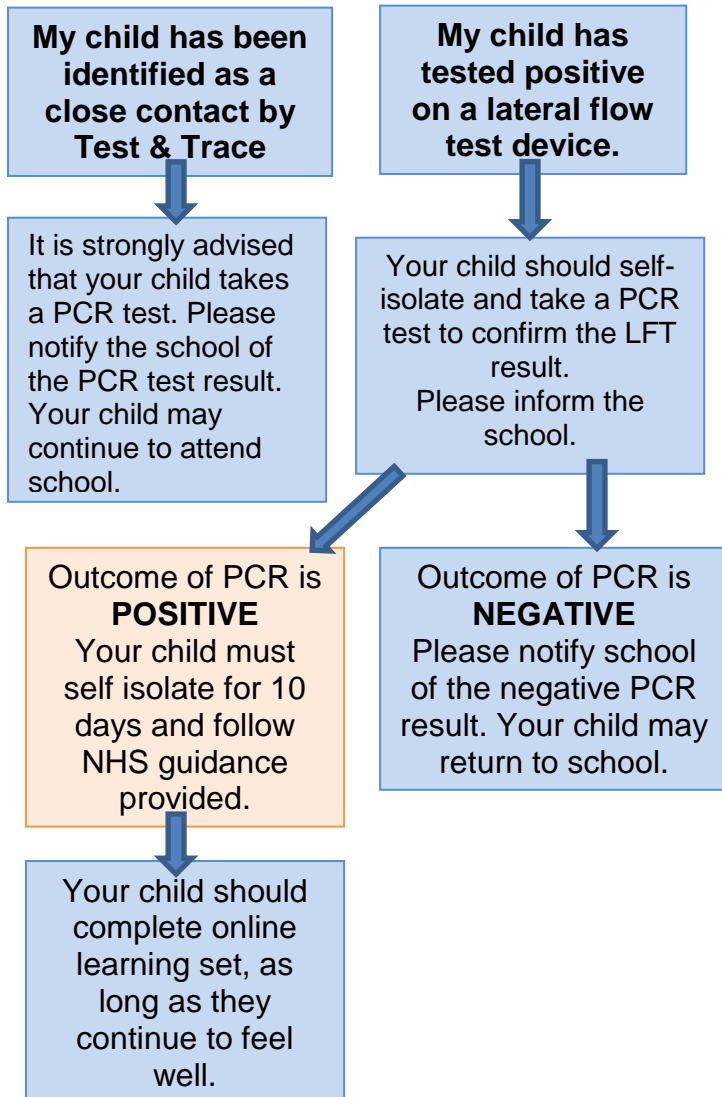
My child has been identified as a close contact by Test & Trace

It is strongly advised that your child takes a PCR test. Please notify the school of the PCR test result. Your child may continue to attend school.

My child has tested positive on a lateral flow test device.

Your child should self-isolate and take a PCR test to confirm the LFT result.
Please inform the school.

Outcome of PCR is **POSITIVE**
Your child must self isolate for 10 days and follow NHS guidance provided.

Your child should complete online learning set, as long as they continue to feel well.

Outcome of PCR is **NEGATIVE**
Please notify school of the negative PCR result. Your child may return to school.